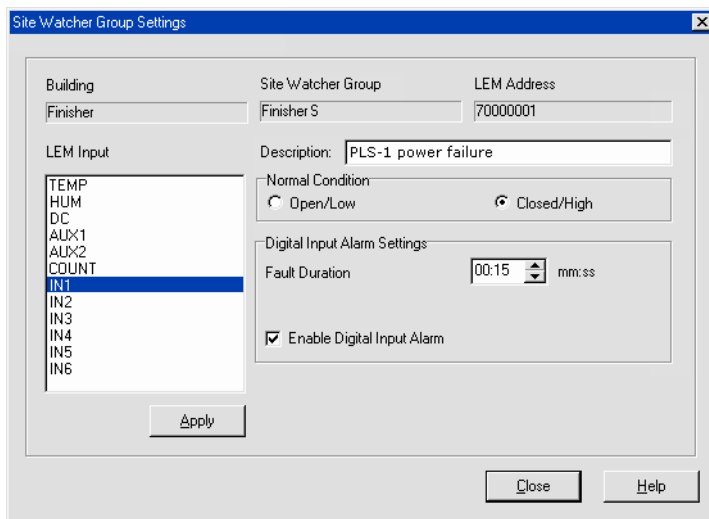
Site Watcher Group Settings

Building
Finisher

Site Watcher Group
Finisher S

LEM Address
70000001

LEM Input

TEMP
HUM
DC
AUX1
AUX2
COUNT
IN1
IN2
IN3
IN4
IN5
IN6

Apply

Description: PLS-1 power failure

Normal Condition
Open/Low
Closed/High

Digital Input Alarm Settings
Fault Duration 00:15 mm:ss

Enable Digital Input Alarm

Close
Help